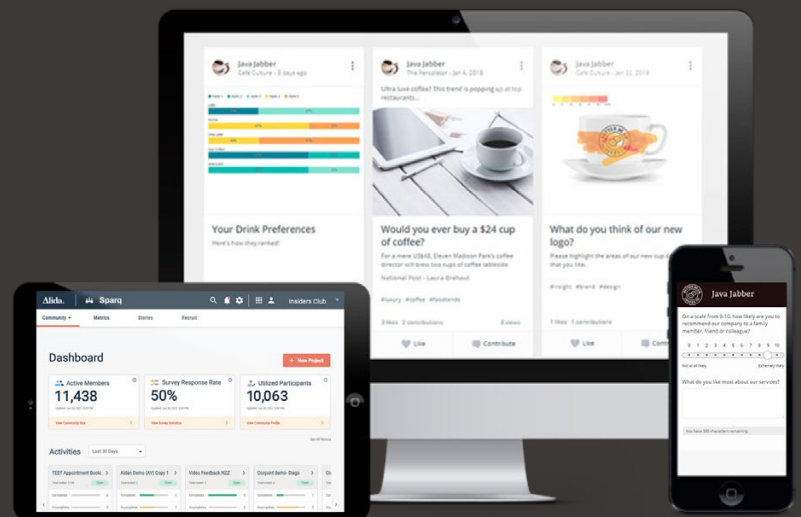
Java Jabber
Cafe Culture - 5 days ago

Your Drink Preferences
Here's how they ranked!

Java Jabber
The Percolator - Jan 6, 2018
Ultra luxe coffee? This trend is popping up at top restaurants...

Would you ever buy a $24 cup of coffee?
For a mere US$48, Eleven Madison Park's coffee director will brew two cups of coffee tableside
National Post - Laura Brehaut
#luxury #coffee #foodtrends
3 likes 2 contributions 8 views
Like
Contribute

Java Jabber
Cafe Culture - Jan 6, 2018

What do you think of our new logo?
Please highlight the areas of our new logo that you like.
#insight #brand #design
1 likes 2 contributions
Like
Contribute

Alida. Sparq
Insiders Club
Community Metrics Stories Recruit
Dashboard
+ New Project
Active Members
11,438
Survey Response Rate
50%
Utilized Participants
10,063
Activities Last 30 Days

Java Jabber
On a scale from 0-10, how likely are you to recommend our company to a family member, friend or colleague?
0 1 2 3 4 5 6 7 8 9 10
Not at all likely
Extremely likely
What do you like most about our services?